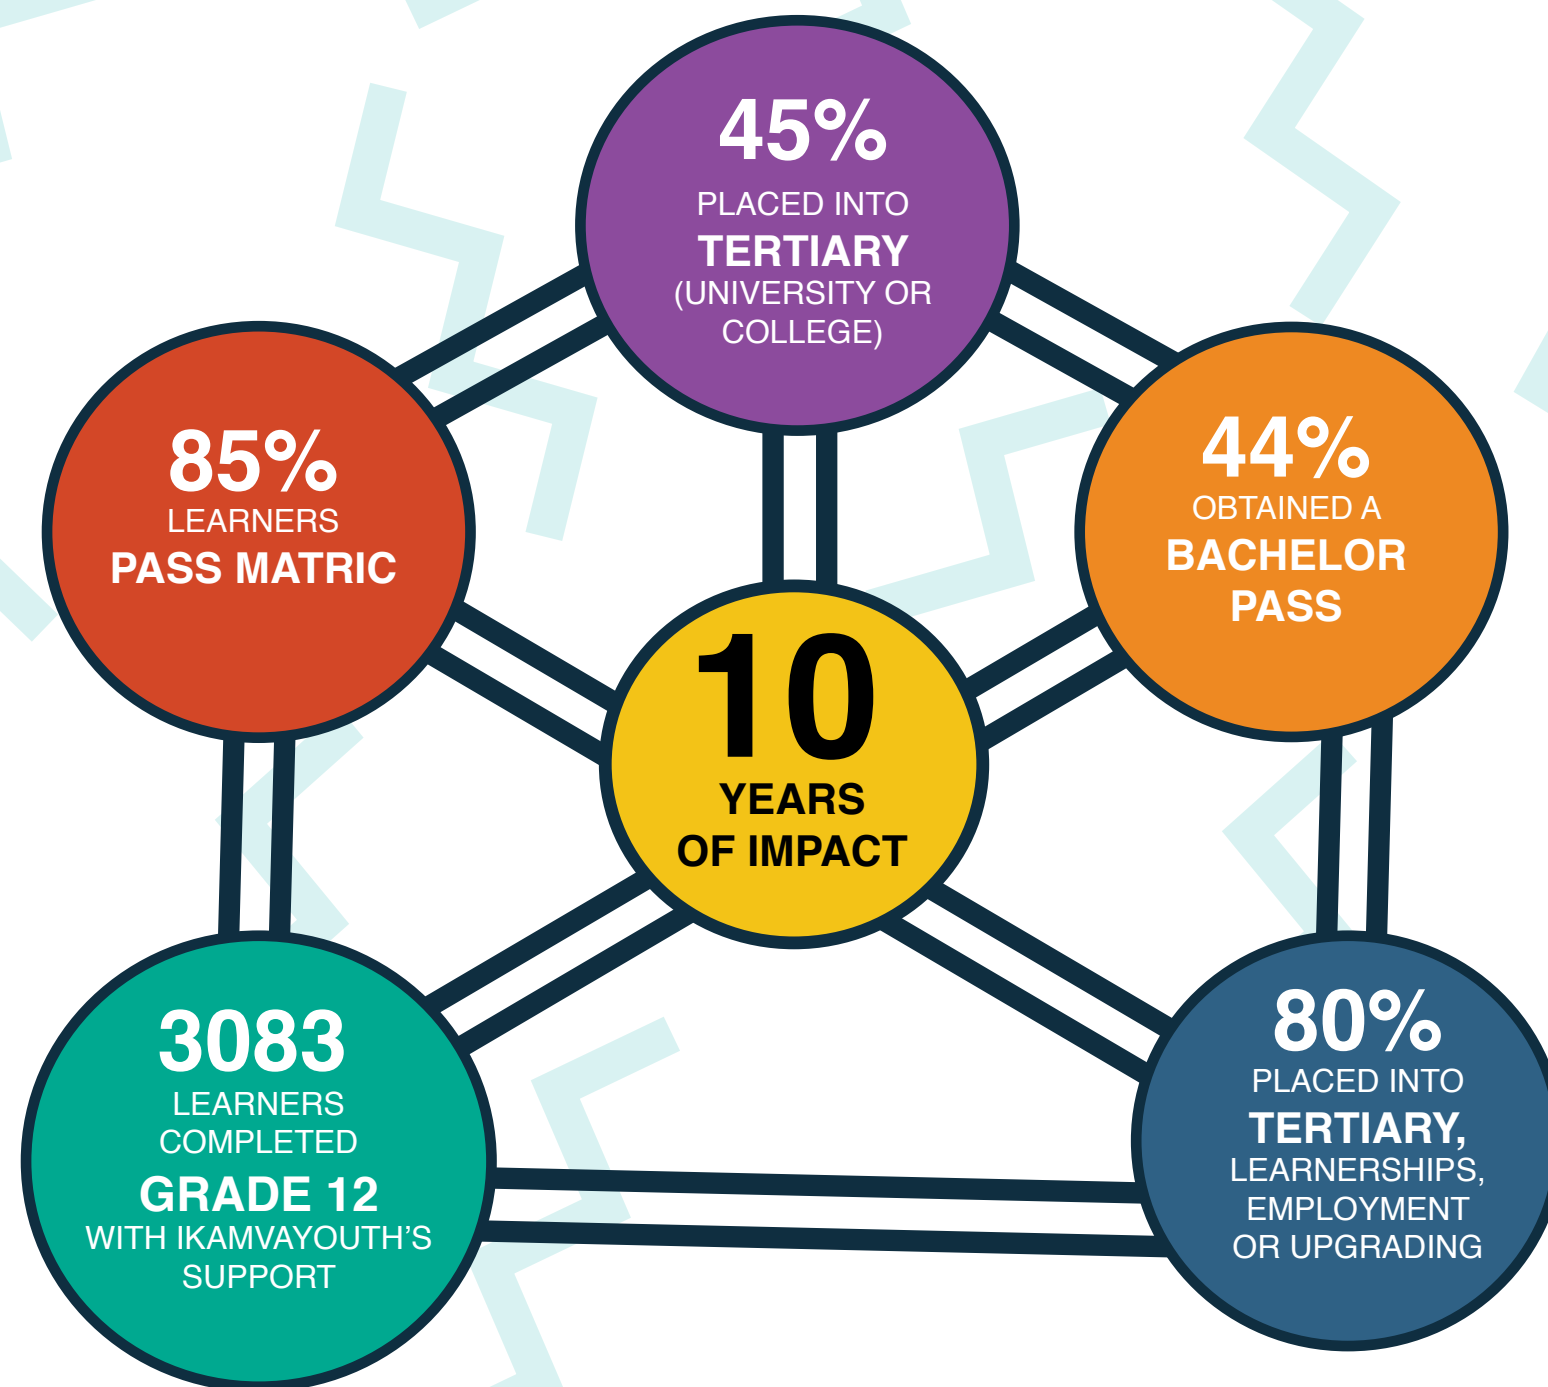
45%
PLACED INTO
TERTIARY
(UNIVERSITY OR COLLEGE)

85%
LEARNERS
PASS MATRIC

44%
OBTAINED A
BACHELOR PASS

10
YEARS
OF IMPACT

3083
LEARNERS COMPLETED
GRADE 12
WITH IKAMVAYOUTH'S SUPPORT

80%
PLACED INTO
TERTIARY,
LEARNERSHIPS, EMPLOYMENT OR UPGRADING